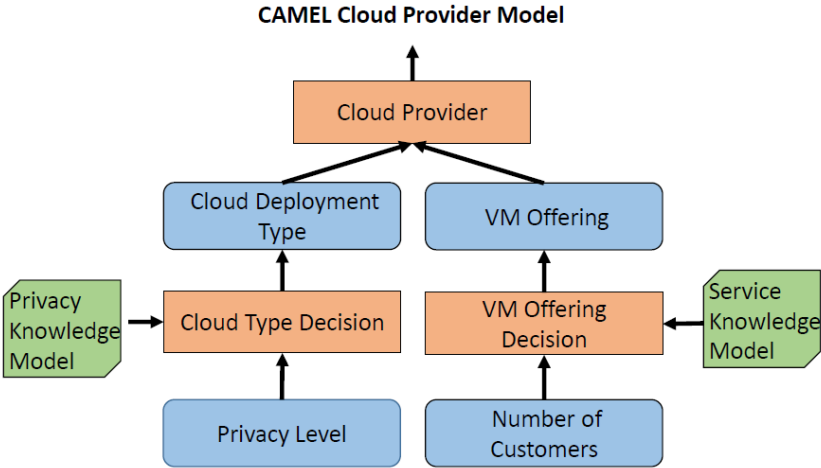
CAMEL Cloud Provider Model

Cloud Provider

Cloud Deployment Type

VM Offering

Privacy Knowledge Model

Cloud Type Decision

VM Offering Decision

Service Knowledge Model

Privacy Level

Number of Customers